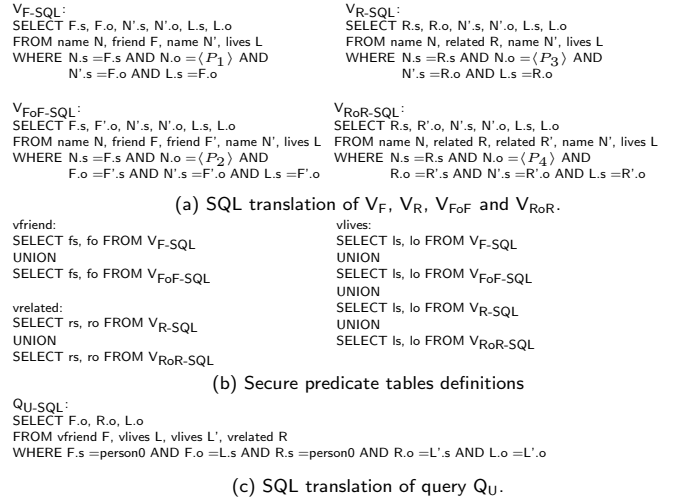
$V_{F\text{-}SQL}$:
SELECT F.s, F.o, N'.s, N'.o, L.s, L.o
FROM name N, friend F, name N', lives L
WHERE N.s =F.s AND N.o =$\langle P_1 \rangle$ AND N'.s =F.o AND L.s =F.o

$V_{R\text{-}SQL}$:
SELECT R.s, R.o, N'.s, N'.o, L.s, L.o
FROM name N, related R, name N', lives L
WHERE N.s =R.s AND N.o =$\langle P_3 \rangle$ AND N'.s =R.o AND L.s =R.o

$V_{FoF\text{-}SQL}$:
SELECT F.s, F'.o, N'.s, N'.o, L.s, L.o
FROM name N, friend F, friend F', name N', lives L
WHERE N.s =F.s AND N.o =$\langle P_2 \rangle$ AND F.o =F'.s AND N'.s =F'.o AND L.s =F'.o

$V_{RoR\text{-}SQL}$:
SELECT R.s, R'.o, N'.s, N'.o, L.s, L.o
FROM name N, related R, related R', name N', lives L
WHERE N.s =R.s AND N.o =$\langle P_4 \rangle$ AND R.o =R'.s AND N'.s =R'.o AND L.s =R'.o

(a) SQL translation of $V_F$, $V_R$, $V_{FoF}$ and $V_{RoR}$.

vfriend:
SELECT fs, fo FROM $V_{F\text{-}SQL}$
UNION
SELECT fs, fo FROM $V_{FoF\text{-}SQL}$

vrelated:
SELECT rs, ro FROM $V_{R\text{-}SQL}$
UNION
SELECT rs, ro FROM $V_{RoR\text{-}SQL}$

vlives:
SELECT ls, lo FROM $V_{F\text{-}SQL}$
UNION
SELECT ls, lo FROM $V_{FoF\text{-}SQL}$
UNION
SELECT ls, lo FROM $V_{R\text{-}SQL}$
UNION
SELECT ls, lo FROM $V_{RoR\text{-}SQL}$

(b) Secure predicate tables definitions

$Q_{U\text{-}SQL}$:
SELECT F.o, R.o, L.o
FROM vfriend F, vlives L, vlives L', vrelated R
WHERE F.s =person0 AND F.o =L.s AND R.s =person0 AND R.o =L'.s AND L.o =L'.o

(c) SQL translation of query $Q_U$.